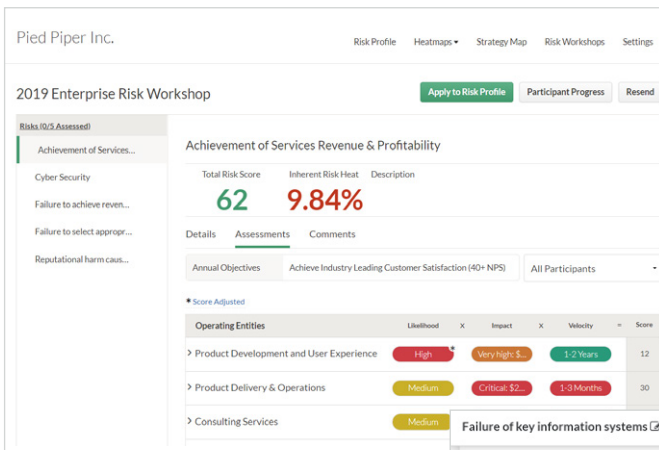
Pied Piper Inc.

Risk Profile Heatmaps Strategy Map Risk Workshops Settings

2019 Enterprise Risk Workshop

Apply to Risk Profile Participant Progress Resend

Risks (0/5 Assessed)

Achievement of Services...

Cyber Security

Failure to achieve reven...

Failure to select appropr...

Reputational harm caus...

Achievement of Services Revenue & Profitability

Total Risk Score
62

Inherent Risk Heat
9.84%

Description

Details Assessments Comments

Annual Objectives Achieve Industry Leading Customer Satisfaction (40+ NPS) All Participants

* Score Adjusted

| Operating Entities | Likelihood | X | Impact | X | Velocity | = | Score |
|---|---|---|---|---|---|---|---|
| › Product Development and User Experience | High * | | Very high: $... | | 1-2 Years | | 12 |
| › Product Delivery & Operations | Medium | | Critical: $2... | | 1-3 Months | | 30 |
| › Consulting Services | Medium | | | | | | |

Failure of key information systems